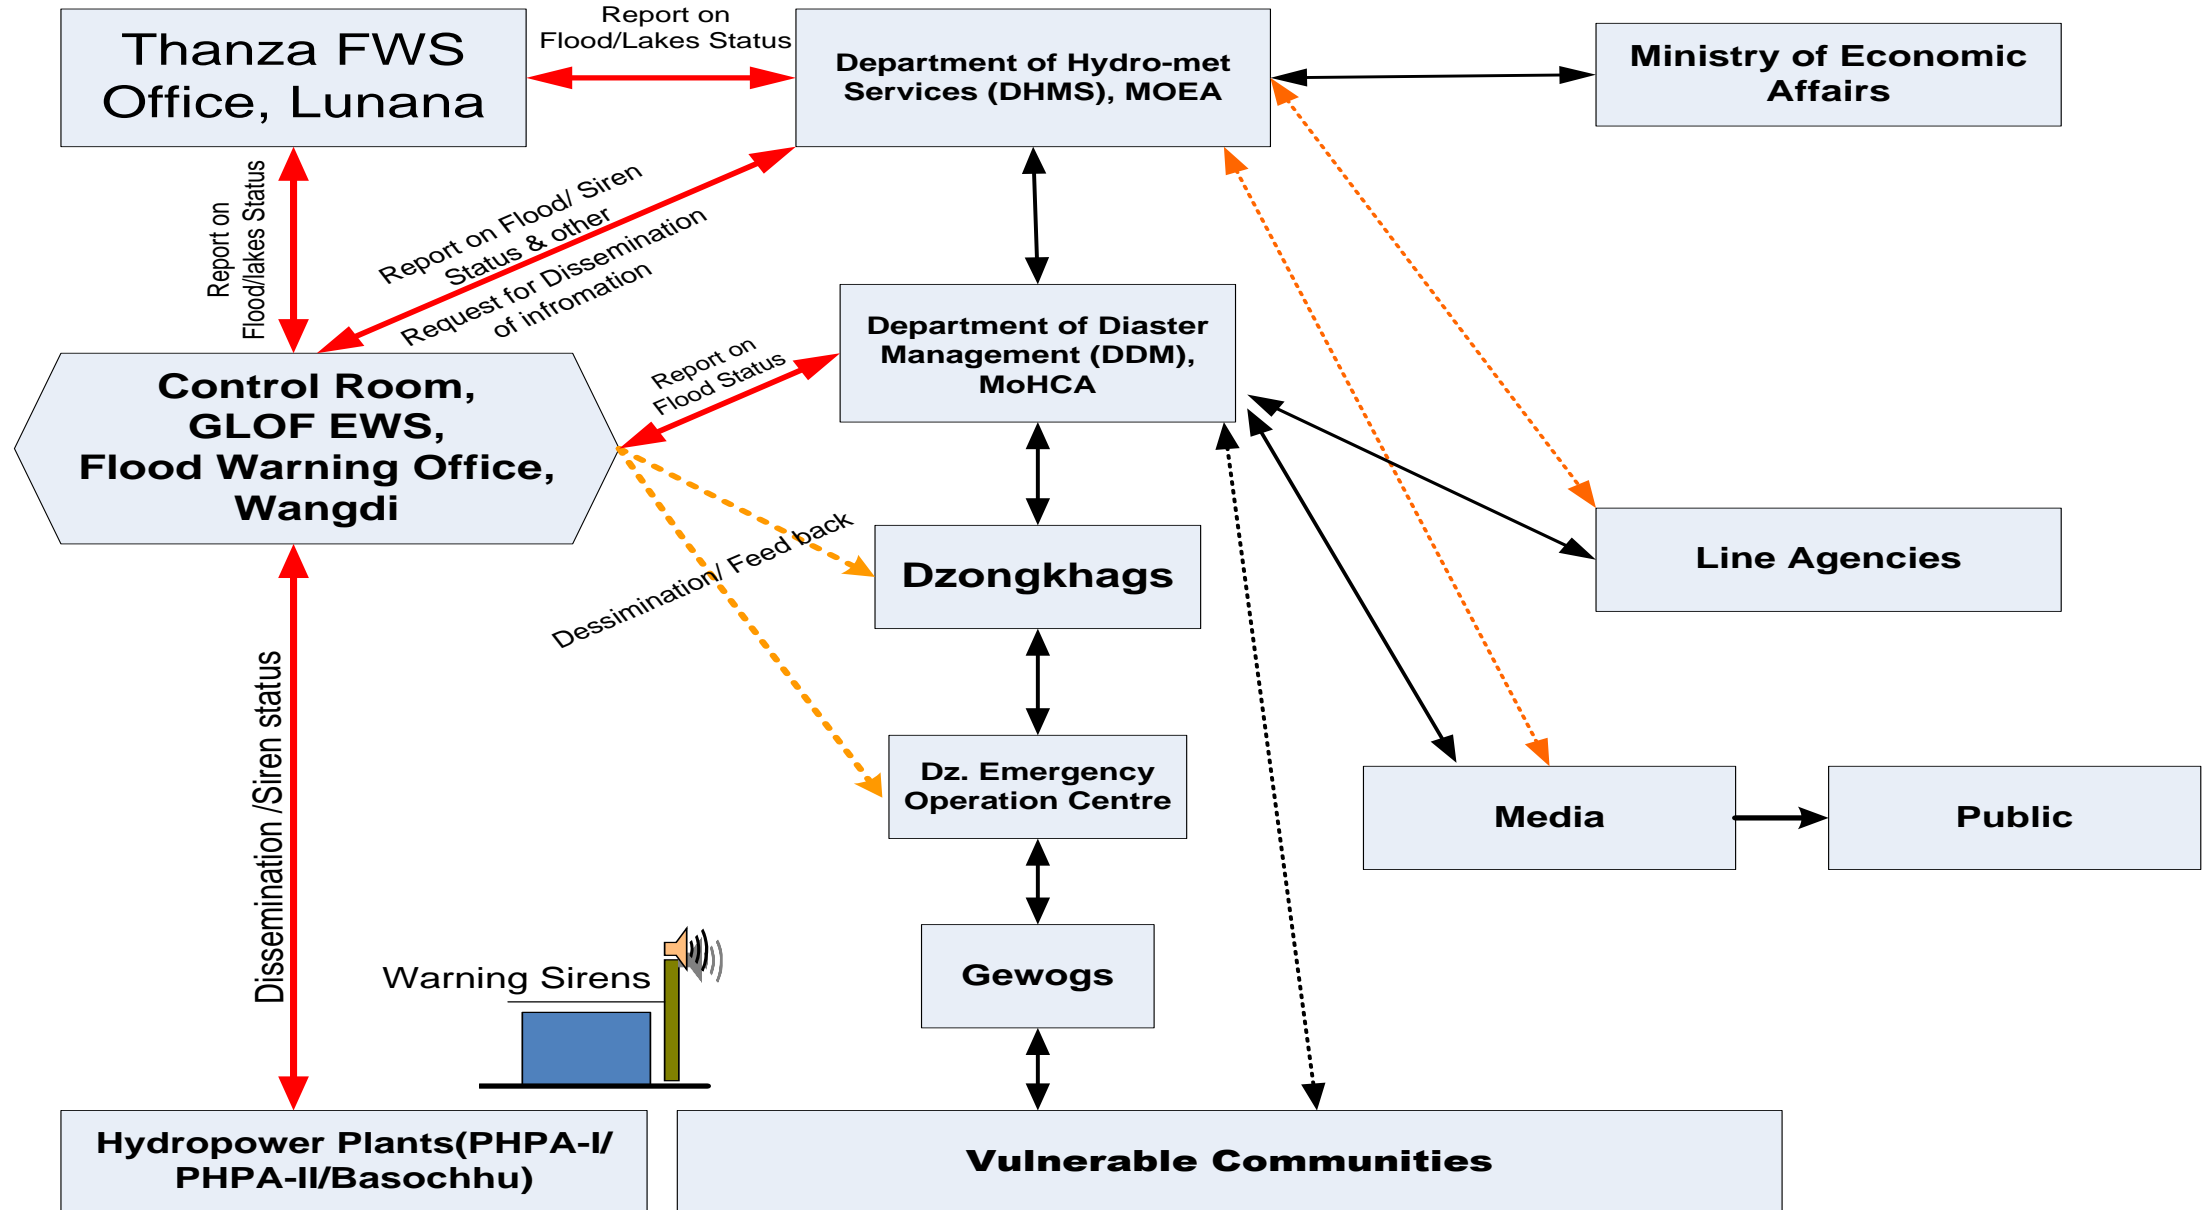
Thanza FWS Office, Lunana

Report on Flood/Lakes Status

Department of Hydro-met Services (DHMS), MOEA

Ministry of Economic Affairs

Report on Flood/lakes Status

Report on Flood/ Siren Status & other Request for Dissemination of infromation

Department of Diaster Management (DDM), MoHCA

Report on Flood Status

Control Room, GLOF EWS, Flood Warning Office, Wangdi

Dessimination/ Feed back

Dzongkhags

Line Agencies

Dz. Emergency Operation Centre

Media

Public

Dissemination /Siren status

Warning Sirens

Gewogs

Hydropower Plants(PHPA-I/ PHPA-II/Basochhu)

Vulnerable Communities